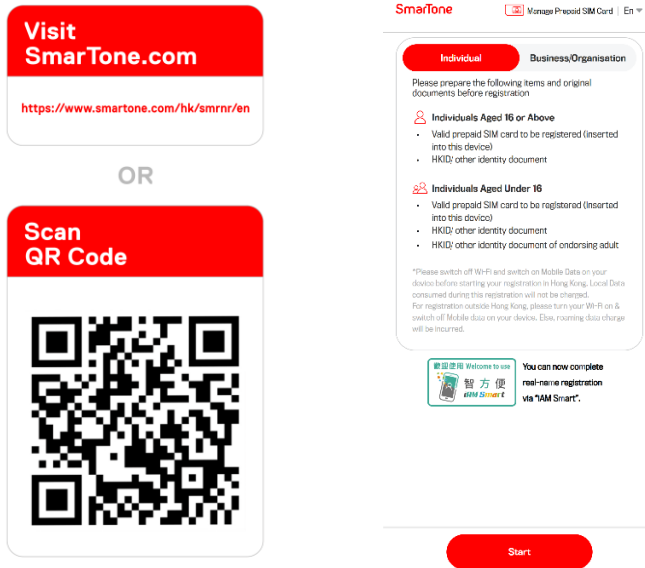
Visit SmarTone.com

https://www.smartone.com/hk/smrnr/en

OR

Scan QR Code

SmarTone

Manage Prepaid SIM Card | En

Individual

Business/Organisation

Please prepare the following items and original documents before registration

Individuals Aged 16 or Above

- Valid prepaid SIM card to be registered (inserted into this device)
- HKID/ other identity document

Individuals Aged Under 16

- Valid prepaid SIM card to be registered (inserted into this device)
- HKID/ other identity document
- HKID/ other identity document of endorsing adult

*Please switch off Wi-Fi and switch on Mobile Data on your device before starting your registration in Hong Kong. Local Data consumed during this registration will not be charged.
For registration outside Hong Kong, please turn your Wi-Fi on & switch off Mobile data on your device. Else, roaming data charge will be incurred.

歡迎使用 Welcome to use 智方便 iAM Smart

You can now complete real-name registration via "iAM Smart".

Start